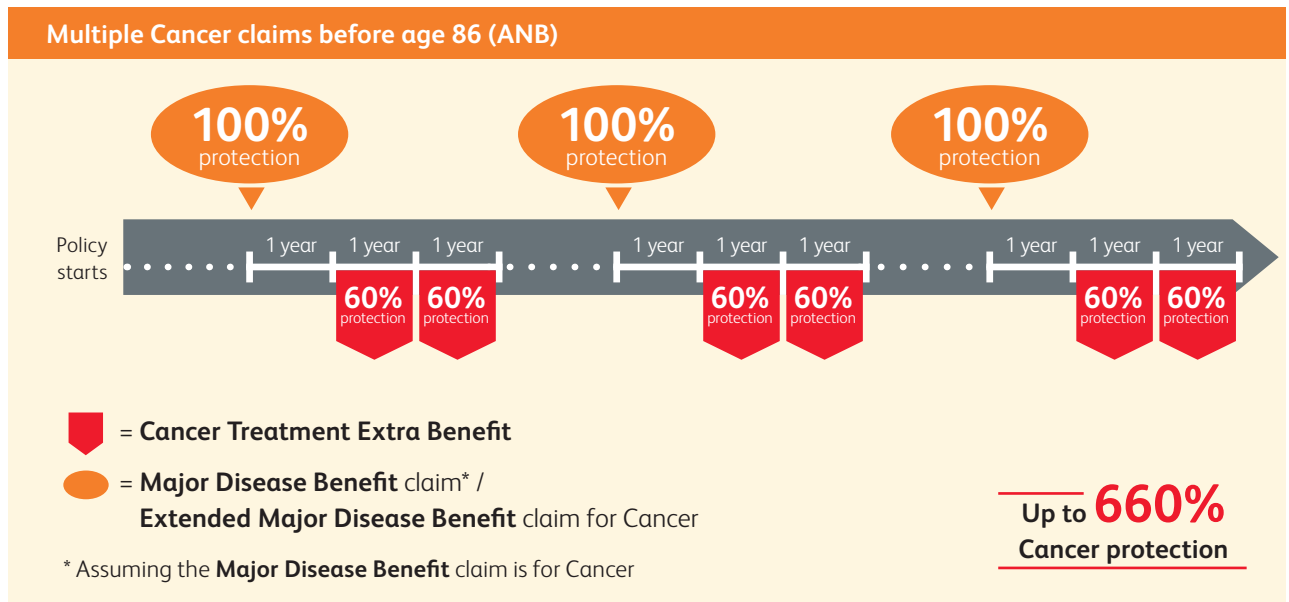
Multiple Cancer claims before age 86 (ANB)

100% protection

100% protection

100% protection

Policy starts

1 year 1 year 1 year

60% protection 60% protection

1 year 1 year 1 year

60% protection 60% protection

1 year 1 year 1 year

60% protection 60% protection

= Cancer Treatment Extra Benefit

= Major Disease Benefit claim* / Extended Major Disease Benefit claim for Cancer

* Assuming the Major Disease Benefit claim is for Cancer

Up to 660% Cancer protection